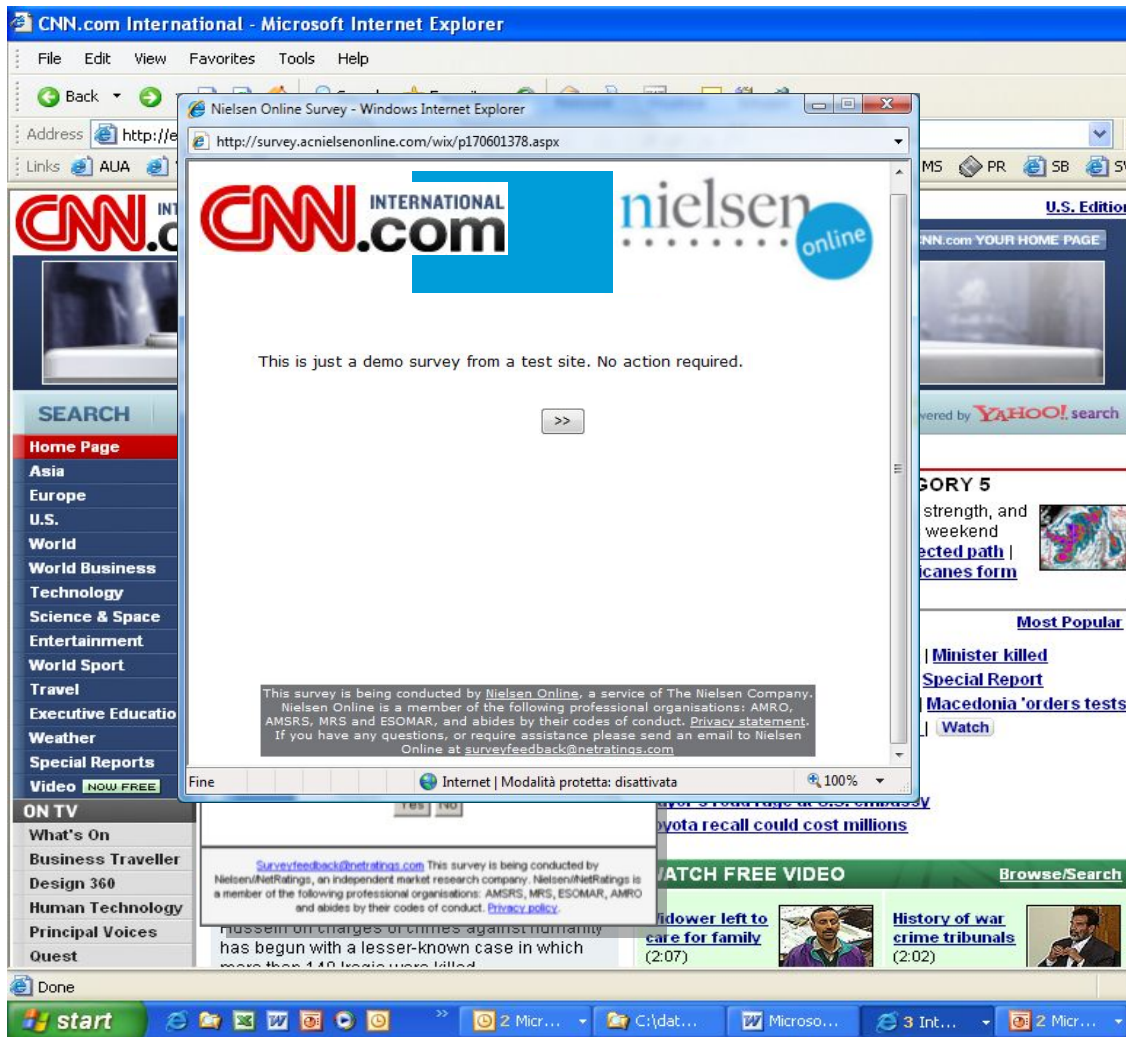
CNN.com International - Microsoft Internet Explorer

File Edit View Favorites Tools Help

Back

Address http://e

Links AUA

MS PR SB SV

Nielsen Online Survey - Windows Internet Explorer

http://survey.acnielsenonline.com/wix/p170601378.aspx

CNN INTERNATIONAL .com

nielsen online

This is just a demo survey from a test site. No action required.

>>

This survey is being conducted by Nielsen Online, a service of The Nielsen Company. Nielsen Online is a member of the following professional organisations: AMRO, AMSRS, MRS and ESOMAR, and abides by their codes of conduct. Privacy statement. If you have any questions, or require assistance please send an email to Nielsen Online at surveyfeedback@netratings.com

Fine

Internet | Modalità protetta: disattivata

100%

CNN.c

U.S. Edition

CNN.com YOUR HOME PAGE

SEARCH

owered by YAHOO! search

Home Page
Asia
Europe
U.S.
World
World Business
Technology
Science & Space
Entertainment
World Sport
Travel
Executive Educatio
Weather
Special Reports
Video NOW FREE

ON TV
What's On
Business Traveller
Design 360
Human Technology
Principal Voices
Quest

GORY 5

strength, and weekend
ected path |
icanes form

Most Popular

| Minister killed
Special Report
| Macedonia 'orders tests
| Watch

Yes No

oyota recall could cost millions

Surveyfeedback@netratings.com This survey is being conducted by Nielsen//NetRatings, an independent market research company. Nielsen//NetRatings is a member of the following professional organisations: AMSRS, MRS, ESOMAR, AMRO and abides by their codes of conduct. Privacy policy.

WATCH FREE VIDEO

Browse/Search

has begun with a lesser-known case in which

Widower left to care for family (2:07)

History of war crime tribunals (2:02)

Done

start

2 Micr...

C:\dat...

Microso...

3 Int...

2 Micr...